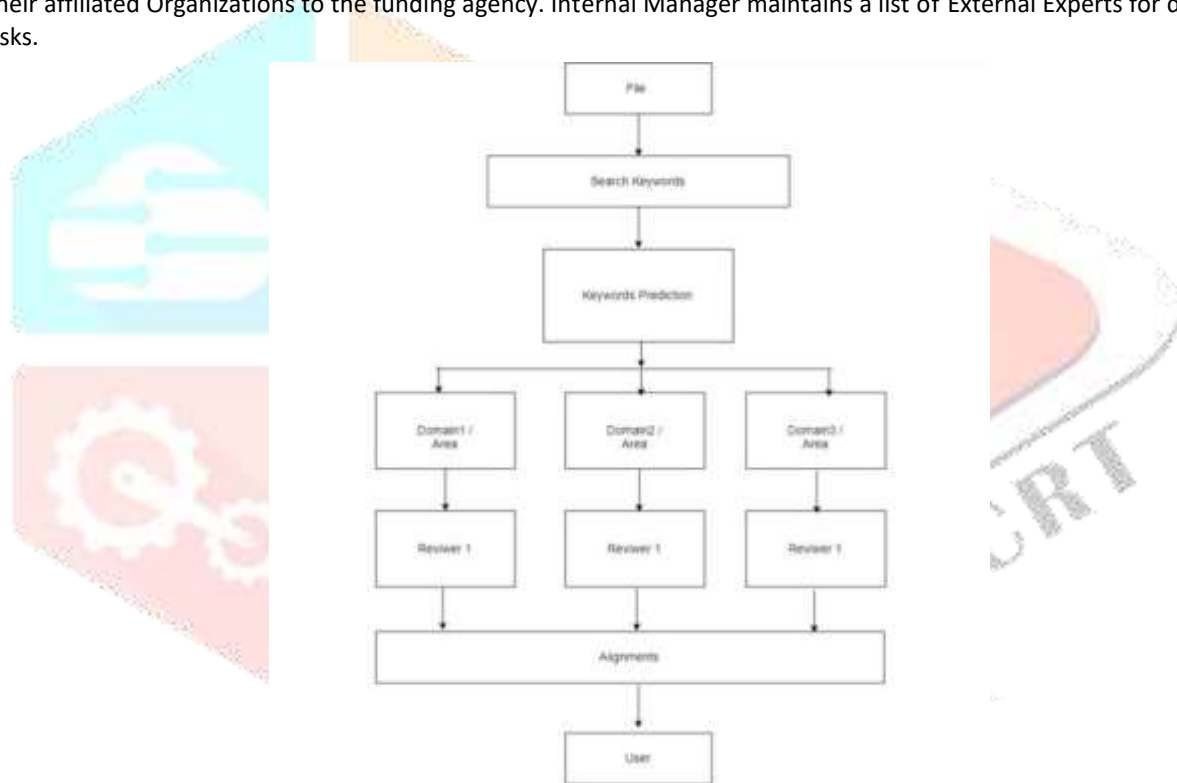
heir affiliated Organizations to the funding agency. Internal Manager maintains a list of External Experts for d

sks.

File

Search Keywords

Keywords Prediction

Domain1 / Area

Domain2 / Area

Domain3 / Area

Reviewer 1

Reviewer 1

Reviewer 1

Alignments

User

RT